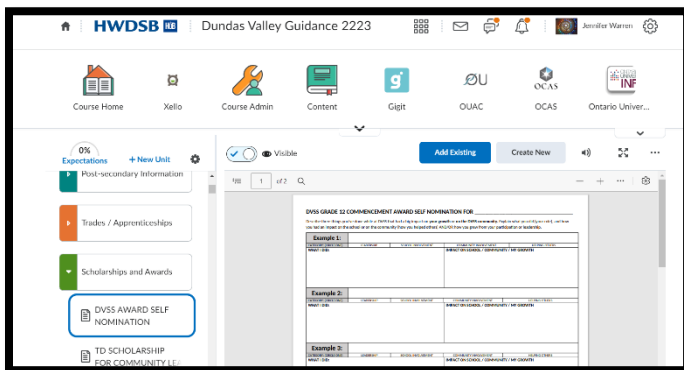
HWDSB Dundas Valley Guidance 2223

Jennifer Warren

Course Home

Xello

Course Admin

Content

Gigit

OUAC

OCAS

Ontario Univer...

0%

Expectations

+ New Unit

Post-secondary Information

Trades / Apprenticeships

Scholarships and Awards

DVSS AWARD SELF NOMINATION

TD SCHOLARSHIP FOR COMMUNITY LE

Visible

Add Existing

Create New

1 of 2

DVSS GRADE 12 COMMENCEMENT AWARD SELF NOMINATION FOR

Example 1:

WHAT I DID:

IMPACT ON SCHOOL / COMMUNITY / MY GROWTH

Example 2:

WHAT I DID:

IMPACT ON SCHOOL / COMMUNITY / MY GROWTH

Example 3:

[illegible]